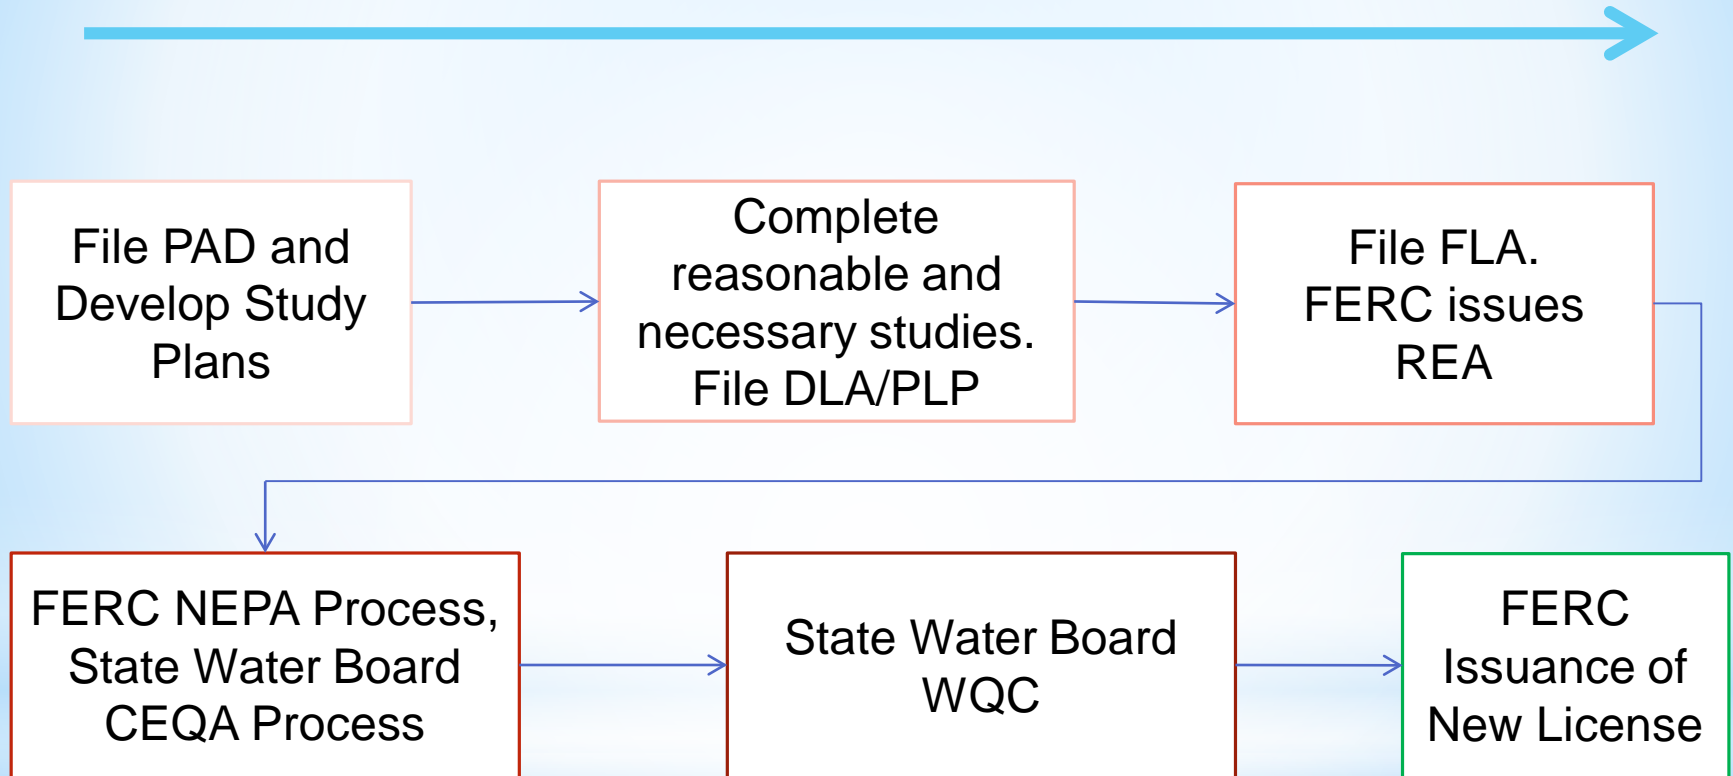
File PAD and Develop Study Plans

Complete reasonable and necessary studies. File DLA/PLP

File FLA. FERC issues REA

FERC NEPA Process, State Water Board CEQA Process

State Water Board WQC

FERC Issuance of New License